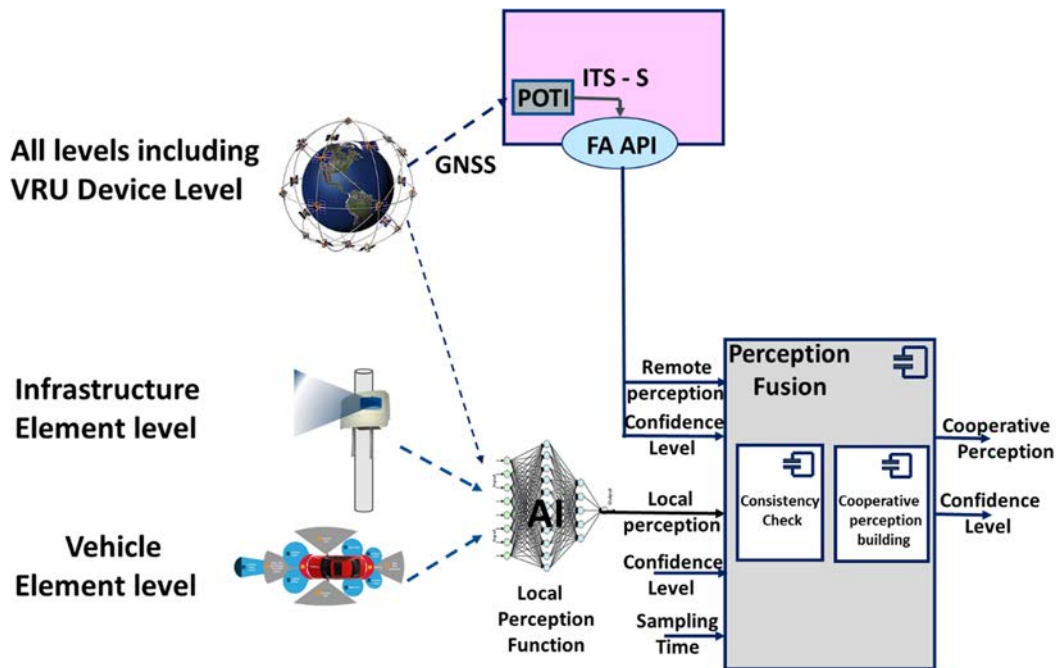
ITS - S

POTI

FA API

All levels including VRU Device Level

GNSS

Infrastructure Element level

Vehicle Element level

AI

Local Perception Function

Remote perception

Confidence Level

Local perception

Confidence Level

Sampling Time

Perception Fusion

Consistency Check

Cooperative perception building

Cooperative Perception

Confidence Level